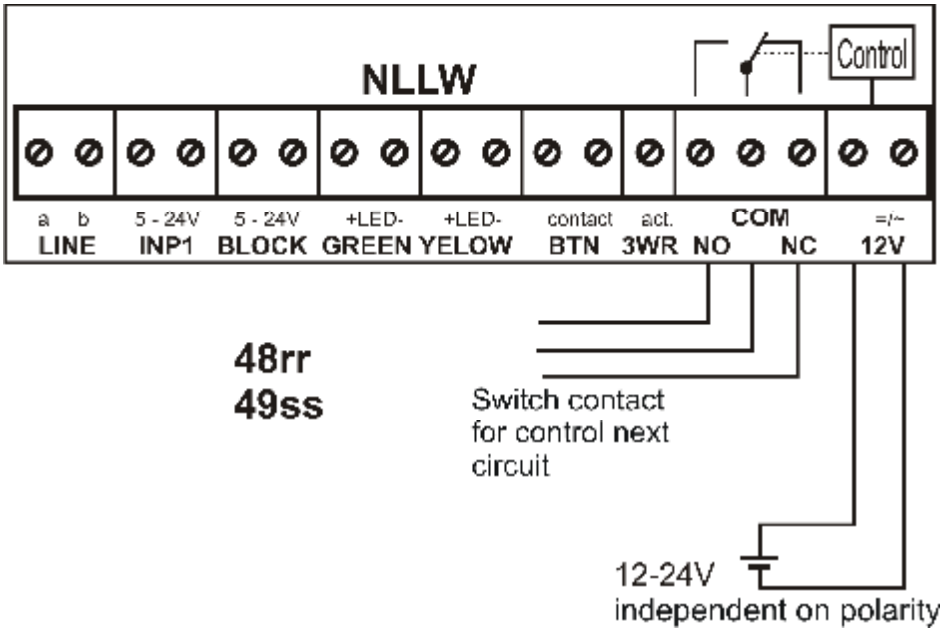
Control

NLLW

a b
LINE

5 - 24V
INP1

5 - 24V
BLOCK

+LED-
GREEN

+LED-
YELOW

contact
BTN

act.
3WR

COM
NO NC

=/~
12V

48rr
49ss

Switch contact for control next circuit

12-24V
independent on polarity